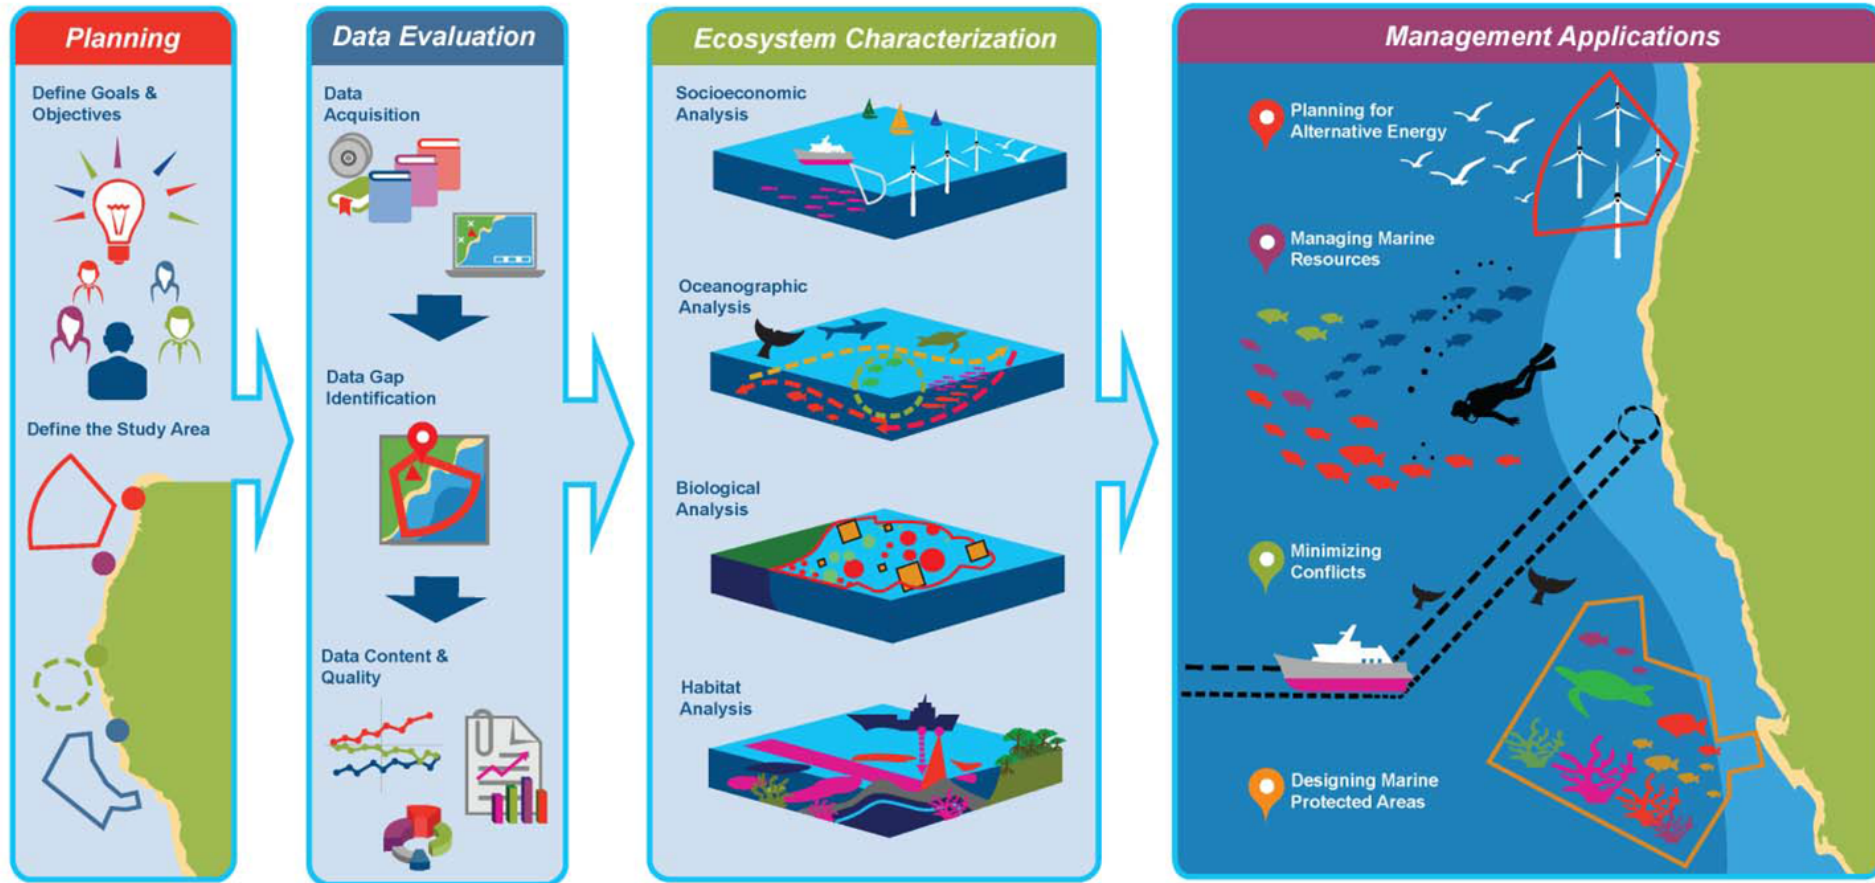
Planning

Define Goals & Objectives

Define the Study Area

Data Evaluation

Data Acquisition

Data Gap Identification

Data Content & Quality

Ecosystem Characterization

Socioeconomic Analysis

Oceanographic Analysis

Biological Analysis

Habitat Analysis

Management Applications

Planning for Alternative Energy

Managing Marine Resources

Minimizing Conflicts

Designing Marine Protected Areas